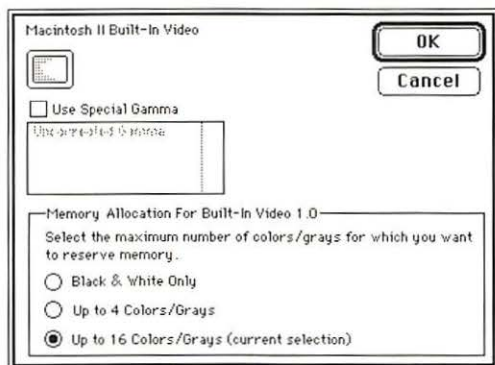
Macintosh II Built-In Video

OK

Cancel

Use Special Gamma

Uncorrected Gamma

Memory Allocation For Built-In Video 1.0

Select the maximum number of colors/grays for which you want to reserve memory.

Black & White Only

Up to 4 Colors/Grays

Up to 16 Colors/Grays (current selection)